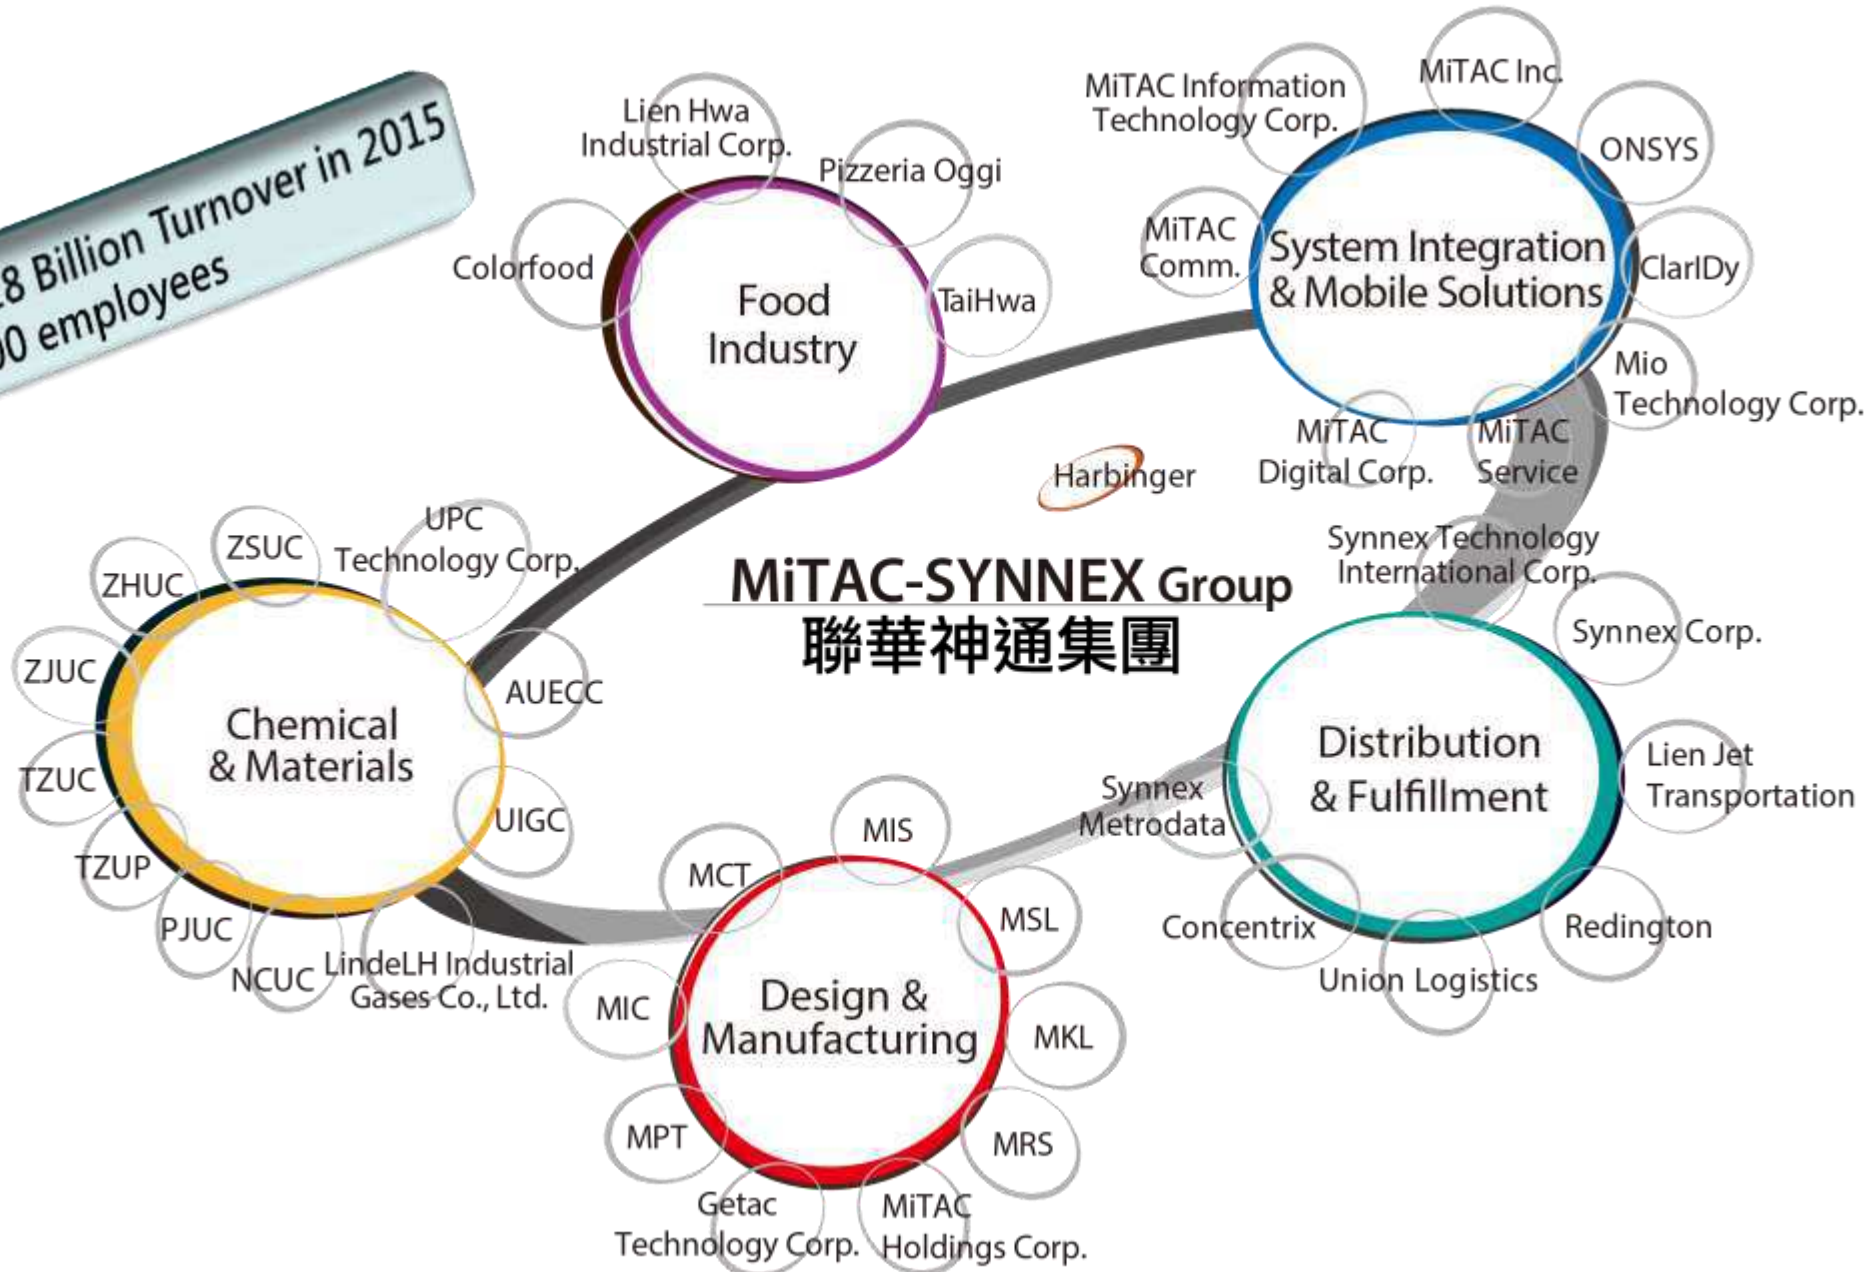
.8 Billion Turnover in 2015
00 employees

MiTAC-SYNNEX Group
聯華神通集團

Food Industry

Lien Hwa Industrial Corp.

Pizzeria Oggi

Colorfood

TaiHwa

System Integration & Mobile Solutions

MiTAC Information Technology Corp.

MiTAC Inc.

ONSYS

MiTAC Comm.

ClarIDy

Mio Technology Corp.

MiTAC Digital Corp.

MiTAC Service

Harbinger

Chemical & Materials

UPC Technology Corp.

ZSUC

ZHUC

ZJUC

TZUC

TZUP

PJUC

NCUC

LindeLH Industrial Gases Co., Ltd.

AUECC

UIGC

Distribution & Fulfillment

Synnex Technology International Corp.

Synnex Corp.

Lien Jet Transportation

Redington

Union Logistics

Concentrix

Synnex Metrodata

Design & Manufacturing

MIS

MCT

MSL

MIC

MKL

MPT

MRS

Getac Technology Corp.

MiTAC Holdings Corp.